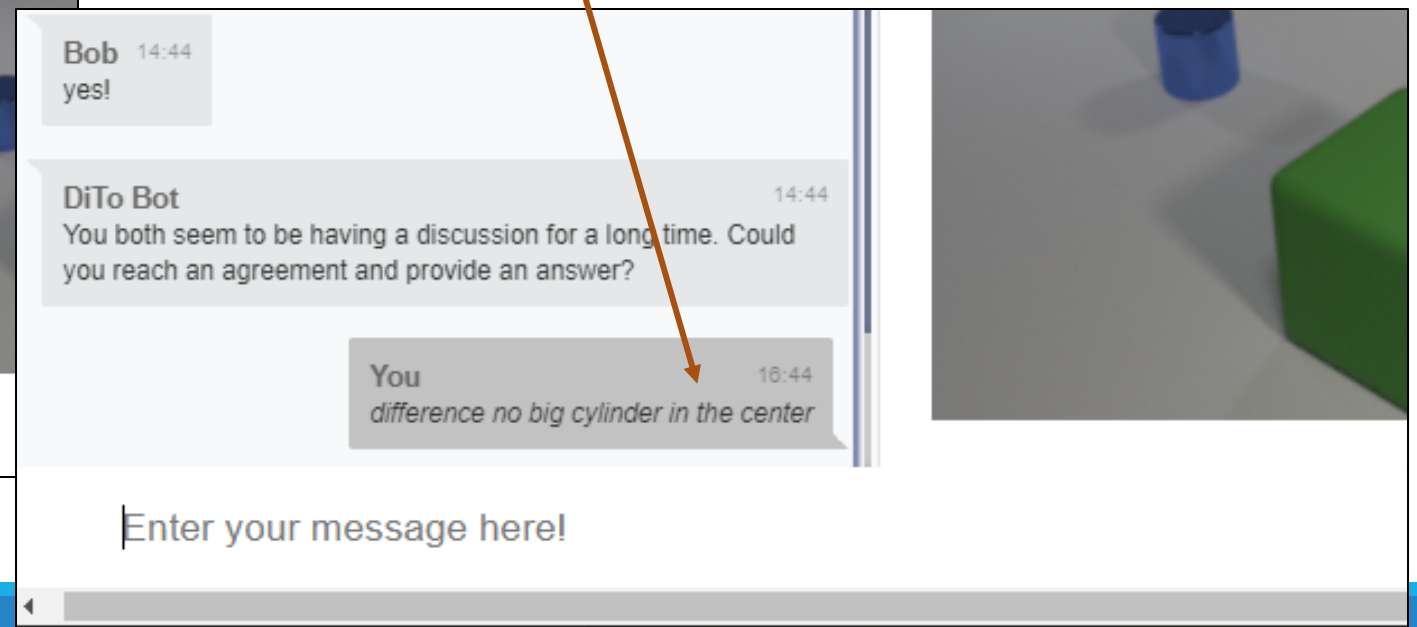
Bob 14:44
yes!

DiTo Bot 14:44
You both seem to be having a discussion for a long time. Could you reach an agreement and provide an answer?

You 16:44
difference no big cylinder in the center

Enter your message here!